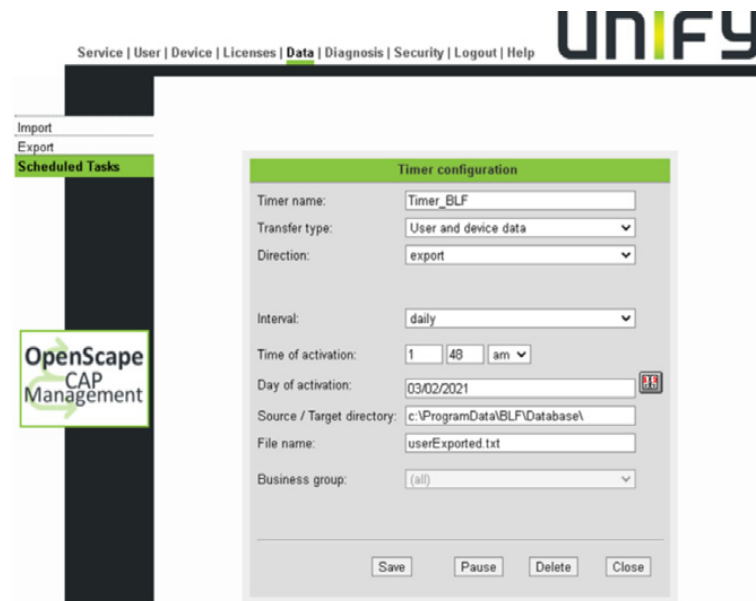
Service | User | Device | Licenses | Data | Diagnosis | Security | Logout | Help

UNIFY

Import
Export
Scheduled Tasks

OpenScape CAP Management

Timer configuration

Timer name: Timer_BLF
Transfer type: User and device data
Direction: export

Interval: daily
Time of activation: 1 48 am
Day of activation: 03/02/2021
Source / Target directory: c:\ProgramData\BLF\Database\
File name: userExported.txt

Business group: (all)

Save Pause Delete Close